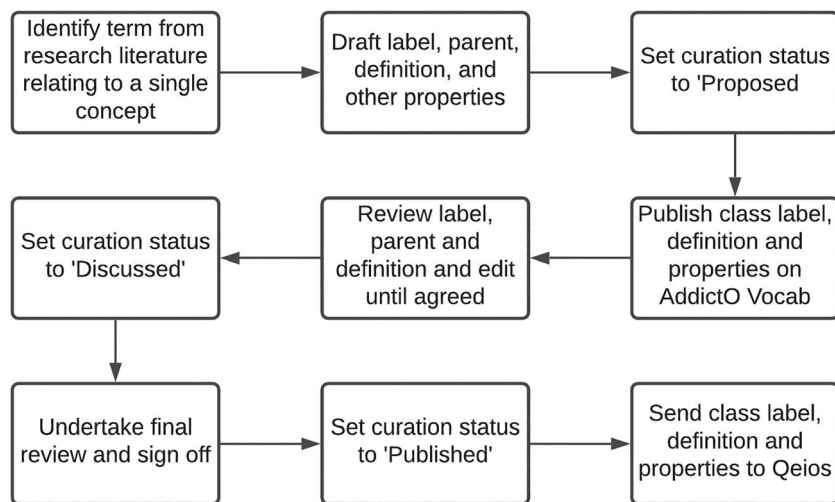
Identify term from research literature relating to a single concept

Draft label, parent, definition, and other properties

Set curation status to 'Proposed

Publish class label, definition and properties on AddictO Vocab

Review label, parent and definition and edit until agreed

Set curation status to 'Discussed'

Undertake final review and sign off

Set curation status to 'Published'

Send class label, definition and properties to Qeios